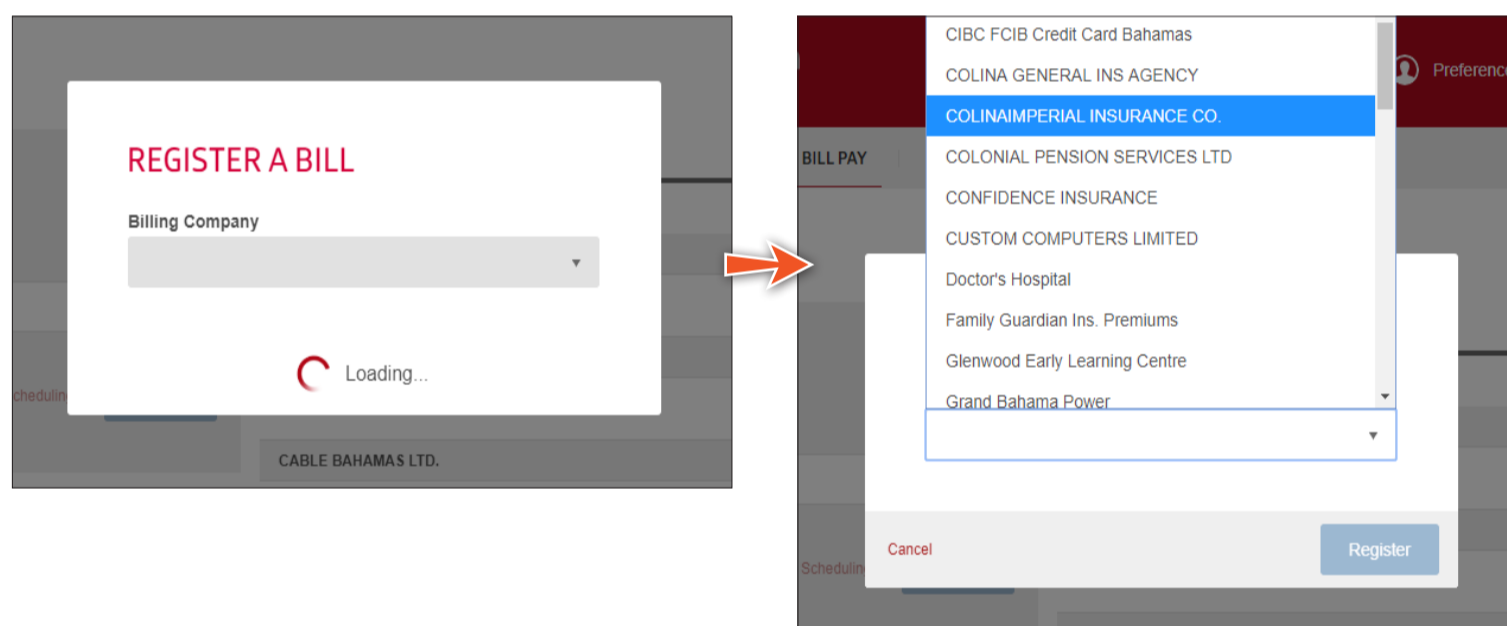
REGISTER A BILL

Billing Company

Loading...

Schedulin

CABLE BAHAMAS LTD.

CIBC FCIB Credit Card Bahamas
COLINA GENERAL INS AGENCY
COLINAIMPERIAL INSURANCE CO.
COLONIAL PENSION SERVICES LTD
CONFIDENCE INSURANCE
CUSTOM COMPUTERS LIMITED
Doctor's Hospital
Family Guardian Ins. Premiums
Glenwood Early Learning Centre
Grand Bahama Power

Preferenc

BILL PAY

Schedulin

Cancel

Register